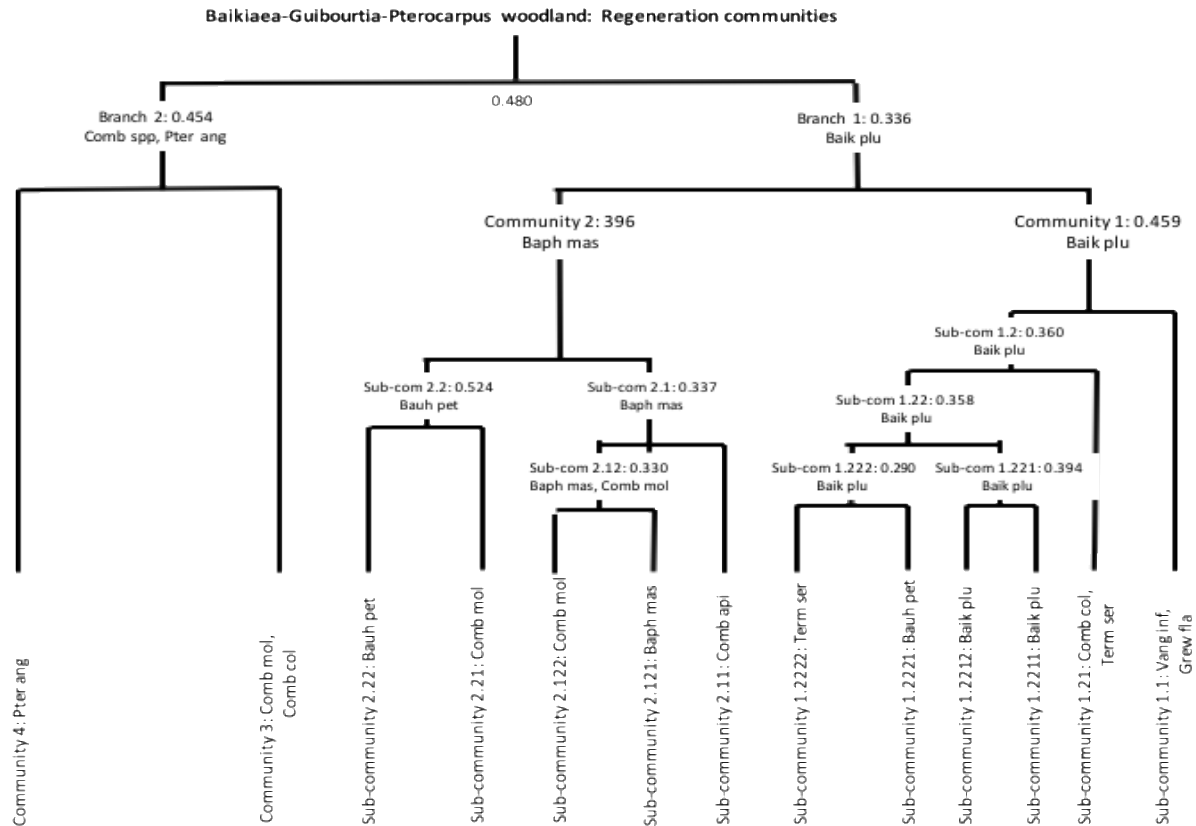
Baikiaea-Guibourtia-Pterocarpus woodland: Regeneration communities

0.480

Branch 2: 0.454
Comb spp, Pter ang

Branch 1: 0.336
Baik plu

Community 2: 396
Baph mas

Community 1: 0.459
Baik plu

Sub-com 1.2: 0.360
Baik plu

Sub-com 2.2: 0.524
Bauh pet

Sub-com 2.1: 0.337
Baph mas

Sub-com 1.22: 0.358
Baik plu

Sub-com 2.12: 0.330
Baph mas, Comb mol

Sub-com 1.222: 0.290
Baik plu

Sub-com 1.221: 0.394
Baik plu

Community 4: Pter ang

Community 3: Comb mol, Comb col

Sub-community 2.22: Bauh pet

Sub-community 2.21: Comb mol

Sub-community 2.122: Comb mol

Sub-community 2.121: Baph mas

Sub-community 2.11: Comb api

Sub-community 1.2222: Term ser

Sub-community 1.2221: Bauh pet

Sub-community 1.2212: Baik plu

Sub-community 1.2211: Baik plu

Sub-community 1.21: Comb col, Term ser

Sub-community 1.1: Vang inf, Grew fla